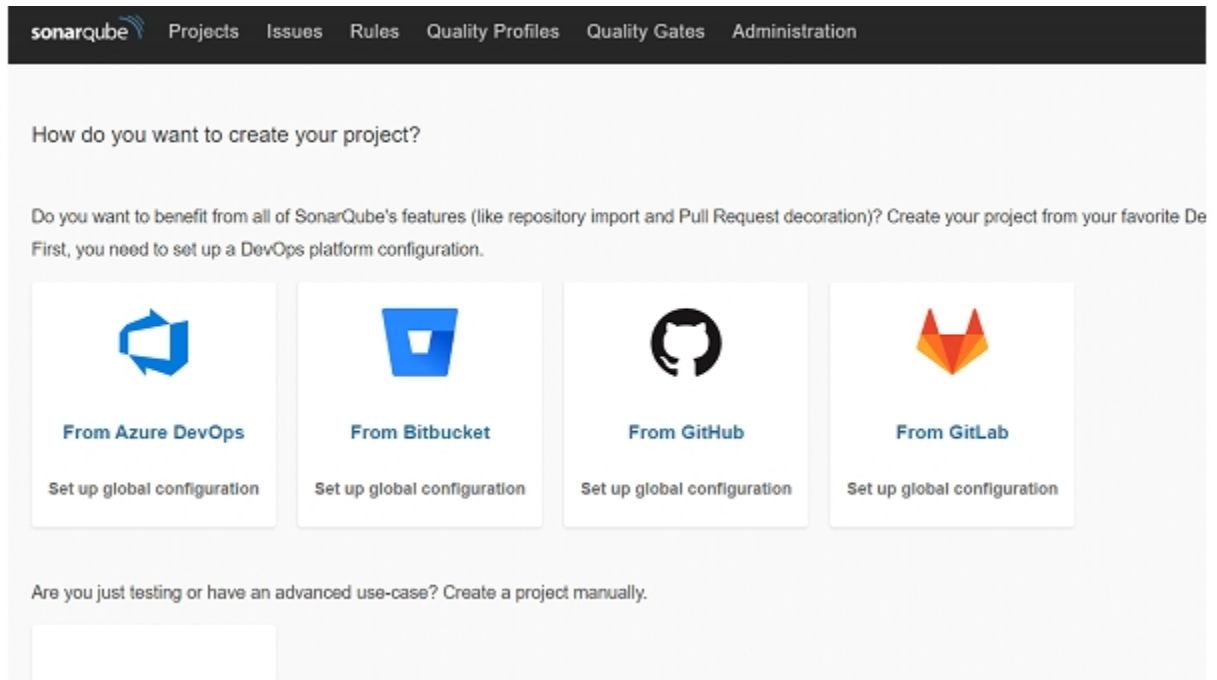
sonarqube Projects Issues Rules Quality Profiles Quality Gates Administration

How do you want to create your project?

Do you want to benefit from all of SonarQube's features (like repository import and Pull Request decoration)? Create your project from your favorite De
First, you need to set up a DevOps platform configuration.

From Azure DevOps
Set up global configuration

From Bitbucket
Set up global configuration

From GitHub
Set up global configuration

From GitLab
Set up global configuration

Are you just testing or have an advanced use-case? Create a project manually.